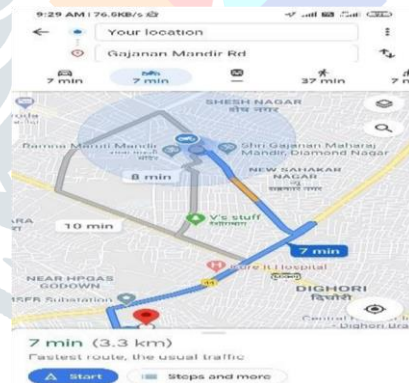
9:29 AM | 76.6KB/s

Your location

Gajanan Mandir Rd

7 min

7 min

37 min

7 m

SHESH NAGAR

Ramna Maruti Mandir

Shri Gajanan Maharaj Mandir, Diamond Nagar

8 min

NEW SAHAKAR NAGAR

V's stuff

10 min

7 min

ARA

NEAR HPGAS GODOWN

Cure It Hospital

DIGHORI

SFR Substation

Dighori Ura

7 min (3.3 km)

Fastest route, the usual traffic

Start

Steps and more